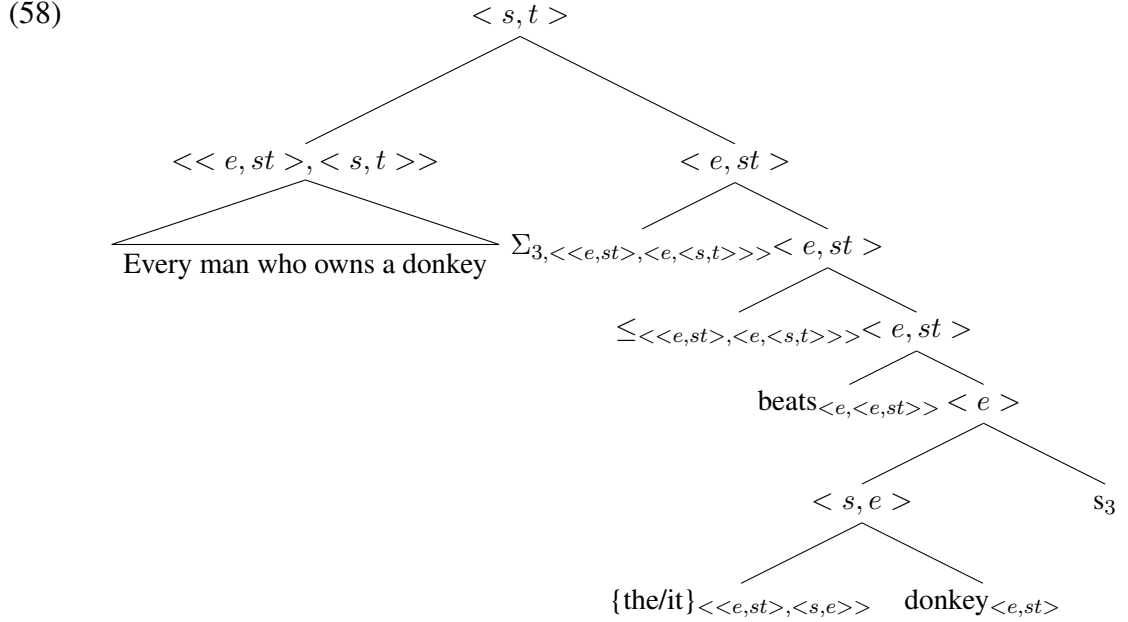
(58)

$< s, t >$

$<< e, st >, < s, t >>$

Every man who owns a donkey

$< e, st >$

$\Sigma_{3,<<e,st>,<e,<s,t>>>}$ $< e, st >$

$\leq_{<<e,st>,<e,<s,t>>>}$ $< e, st >$

beats$_{<e,<e,st>>}$ $< e >$

$< s, e >$

s$_3$

{the/it}$_{<<e,st>,<s,e>>}$

donkey$_{<e,st>}$